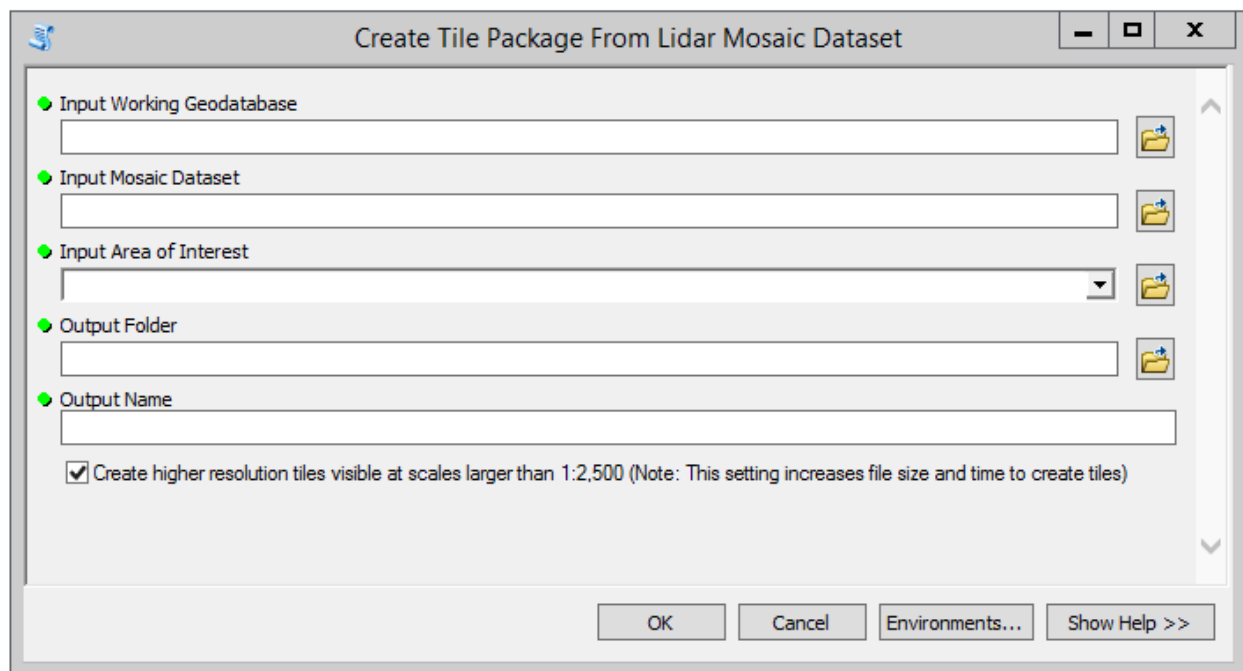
Create Tile Package From Lidar Mosaic Dataset

Input Working Geodatabase

Input Mosaic Dataset

Input Area of Interest

Output Folder

Output Name

Create higher resolution tiles visible at scales larger than 1:2,500 (Note: This setting increases file size and time to create tiles)

OK Cancel Environments... Show Help >>